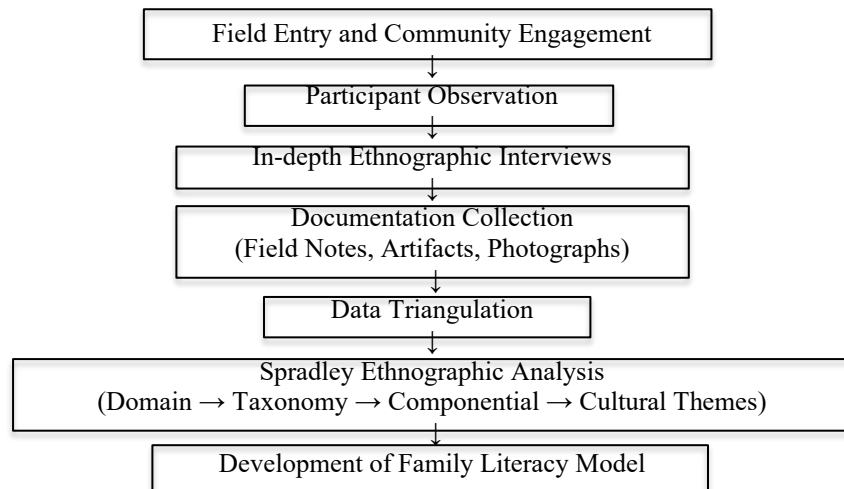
Field Entry and Community Engagement

Participant Observation

In-depth Ethnographic Interviews

Documentation Collection
(Field Notes, Artifacts, Photographs)

Data Triangulation

Spradley Ethnographic Analysis
(Domain → Taxonomy → Componential → Cultural Themes)

Development of Family Literacy Model